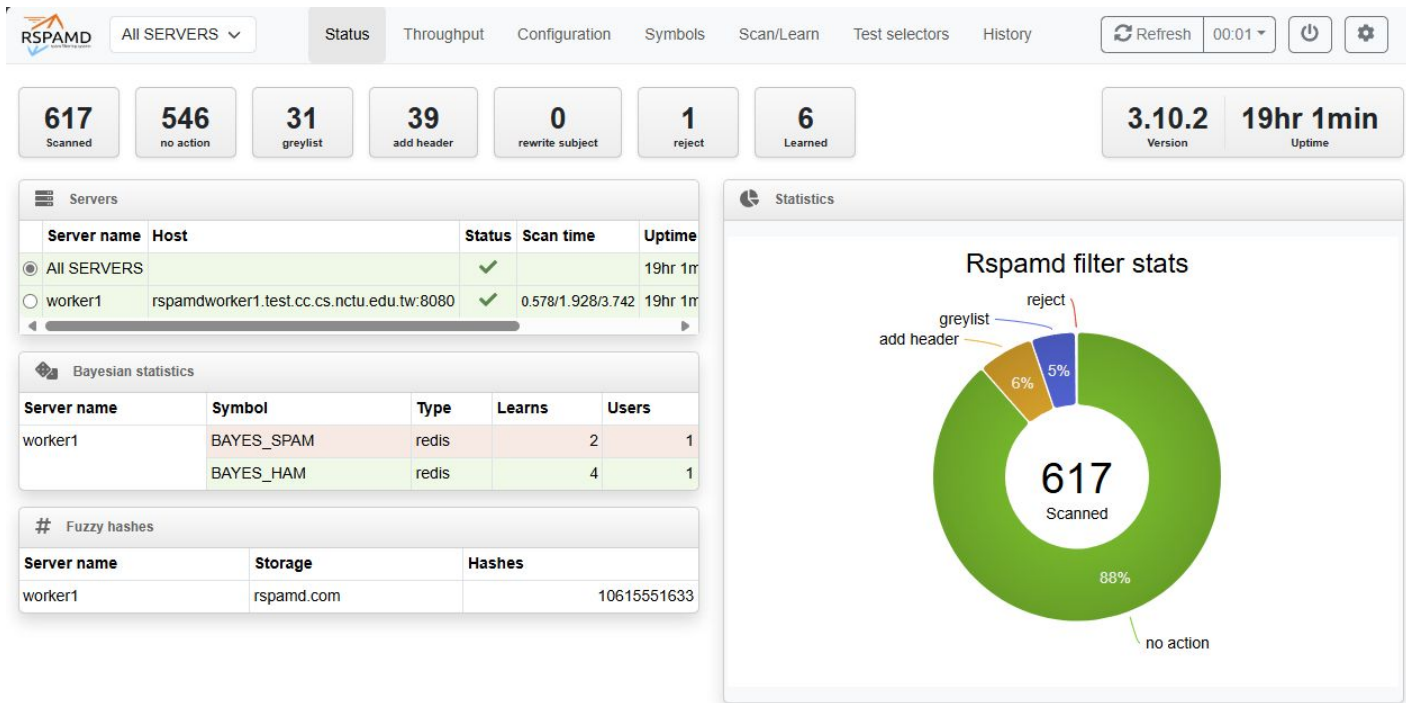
RSPAMD

All SERVERS

Status Throughput Configuration Symbols Scan/Learn Test selectors History

Refresh 00:01

617 Scanned

546 no action

31 greylist

39 add header

0 rewrite subject

1 reject

6 Learned

3.10.2 Version

19hr 1min Uptime

Servers

| | Server name | Host | Status | Scan time | Uptime |
|---|---|---|---|---|---|
| ◉ | All SERVERS | | ✔ | | 19hr 1m |
| ○ | worker1 | rspamdworker1.test.cc.cs.nctu.edu.tw:8080 | ✔ | 0.578/1.928/3.742 | 19hr 1m |

Bayesian statistics

| Server name | Symbol | Type | Learns | Users |
|---|---|---|---|---|
| worker1 | BAYES_SPAM | redis | 2 | 1 |
| | BAYES_HAM | redis | 4 | 1 |

Fuzzy hashes

| Server name | Storage | Hashes |
|---|---|---|
| worker1 | rspamd.com | 10615551633 |

Statistics

Rspamd filter stats

reject

greylist

add header

6%

5%

617

Scanned

88%

no action